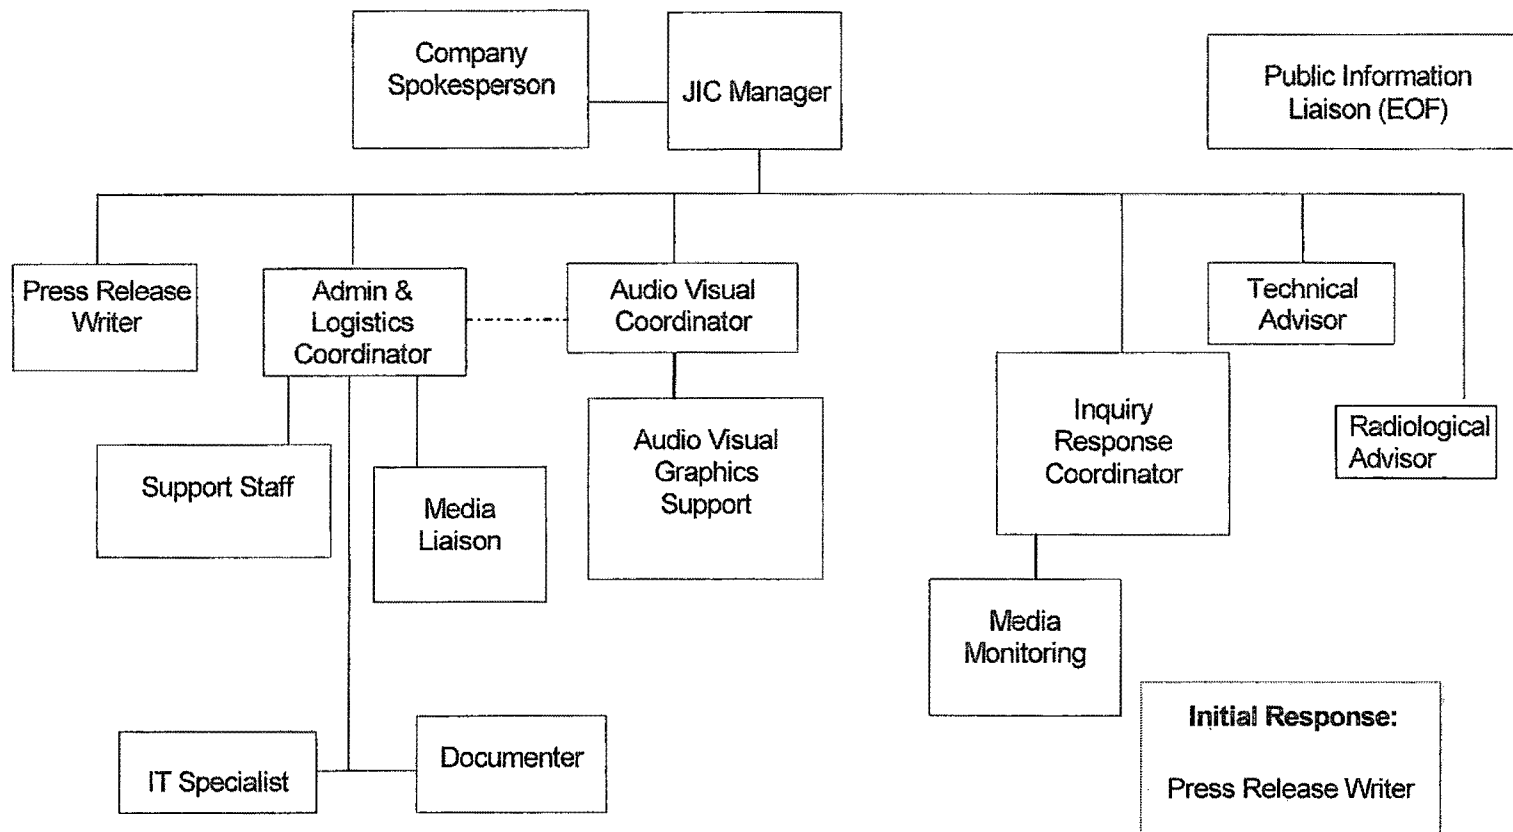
Company Spokesperson

JIC Manager

Public Information Liaison (EOF)

Press Release Writer

Admin & Logistics Coordinator

Audio Visual Coordinator

Technical Advisor

Radiological Advisor

Inquiry Response Coordinator

Support Staff

Media Liaison

Audio Visual Graphics Support

Media Monitoring

IT Specialist

Documenter

**Initial Response:**

Press Release Writer